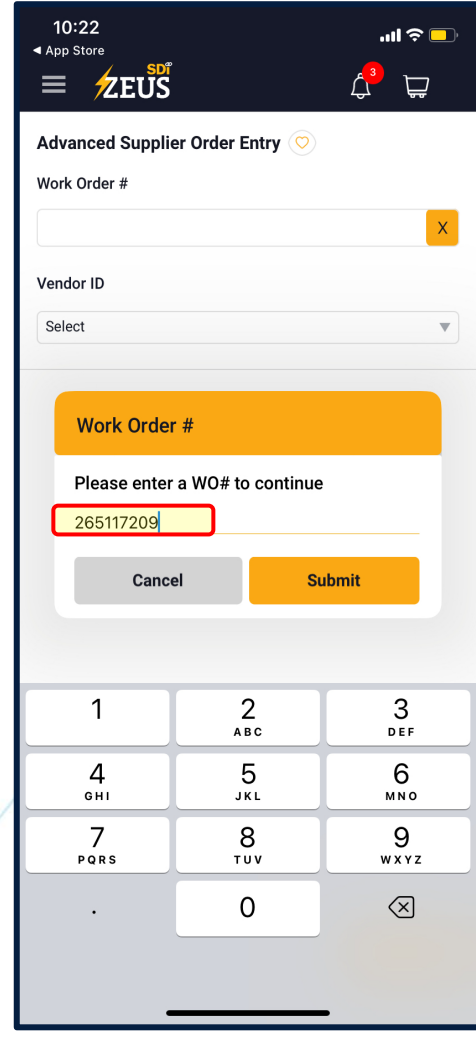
10:22
◀ App Store
SDi ZEUS
3

Advanced Supplier Order Entry
Work Order #
X
Vendor ID
Select

Work Order #
Please enter a WO# to continue
265117209
Cancel
Submit

1
2 ABC
3 DEF
4 GHI
5 JKL
6 MNO
7 PQRS
8 TUV
9 WXYZ
.
0